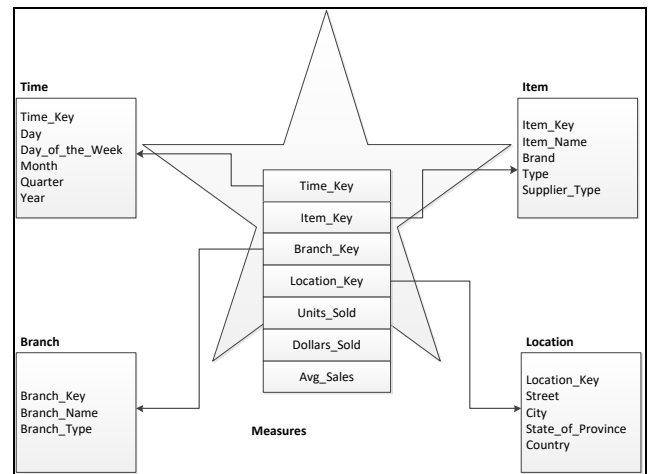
Time

Time_Key
Day
Day_of_the_Week
Month
Quarter
Year

Item

Item_Key
Item_Name
Brand
Type
Supplier_Type

Time_Key
Item_Key
Branch_Key
Location_Key
Units_Sold
Dollars_Sold
Avg_Sales

Branch

Branch_Key
Branch_Name
Branch_Type

Measures

Location

Location_Key
Street
City
State_of_Province
Country